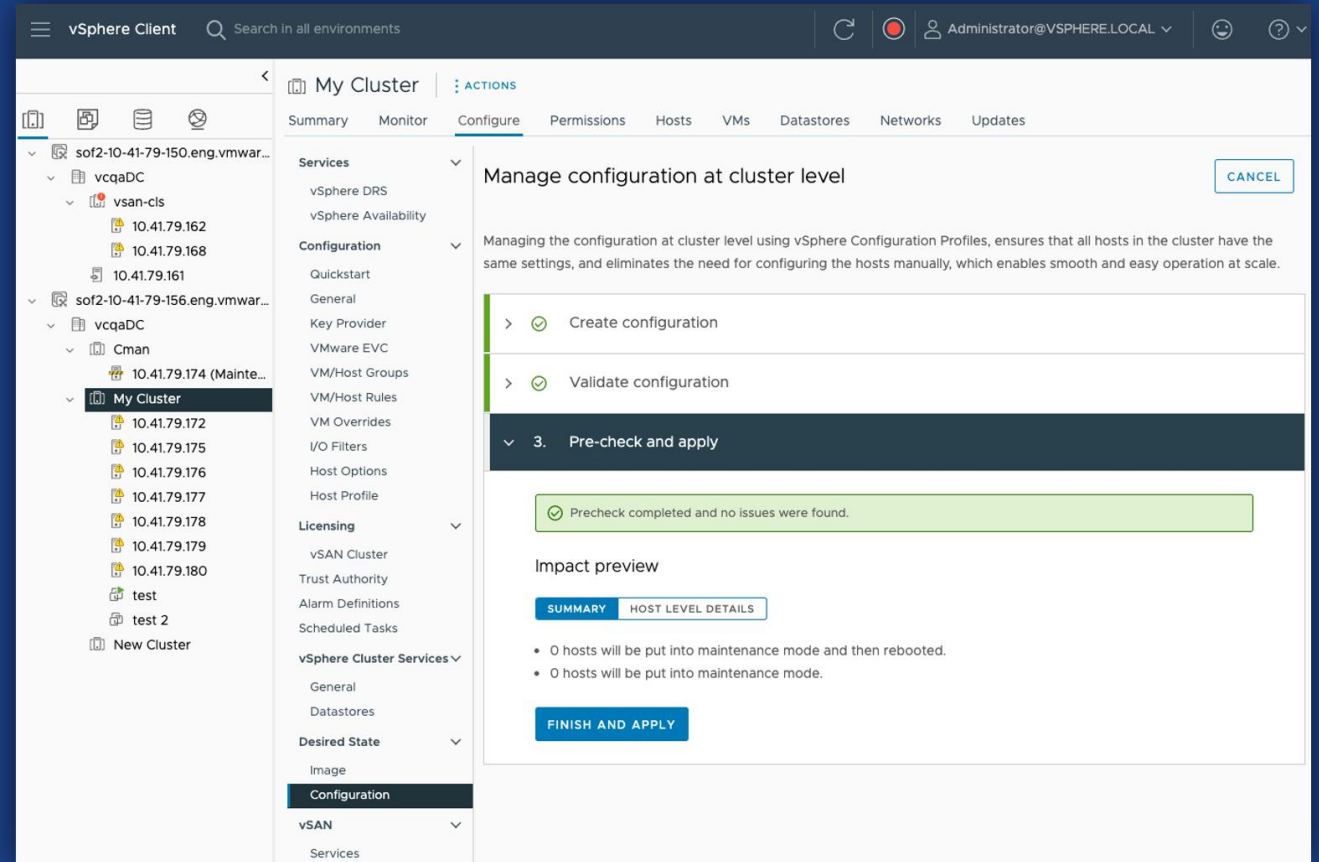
vSphere Client Search in all environments Administrator@VSPHERE.LOCAL

sof2-10-41-79-150.eng.vmwar...
vcqaDC
vsan-cls
10.41.79.162
10.41.79.168
10.41.79.161
sof2-10-41-79-156.eng.vmwar...
vcqaDC
Cman
10.41.79.174 (Mainte...
My Cluster
10.41.79.172
10.41.79.175
10.41.79.176
10.41.79.177
10.41.79.178
10.41.79.179
10.41.79.180
test
test 2
New Cluster

My Cluster | ACTIONS

Summary Monitor Configure Permissions Hosts VMs Datastores Networks Updates

Services
vSphere DRS
vSphere Availability
Configuration
Quickstart
General
Key Provider
VMware EVC
VM/Host Groups
VM/Host Rules
VM Overrides
I/O Filters
Host Options
Host Profile
Licensing
vSAN Cluster
Trust Authority
Alarm Definitions
Scheduled Tasks
vSphere Cluster Services
General
Datastores
Desired State
Image
Configuration
vSAN
Services

Manage configuration at cluster level

CANCEL

Managing the configuration at cluster level using vSphere Configuration Profiles, ensures that all hosts in the cluster have the same settings, and eliminates the need for configuring the hosts manually, which enables smooth and easy operation at scale.

Create configuration

Validate configuration

3. Pre-check and apply

Precheck completed and no issues were found.

Impact preview

SUMMARY HOST LEVEL DETAILS

• 0 hosts will be put into maintenance mode and then rebooted.
• 0 hosts will be put into maintenance mode.

FINISH AND APPLY